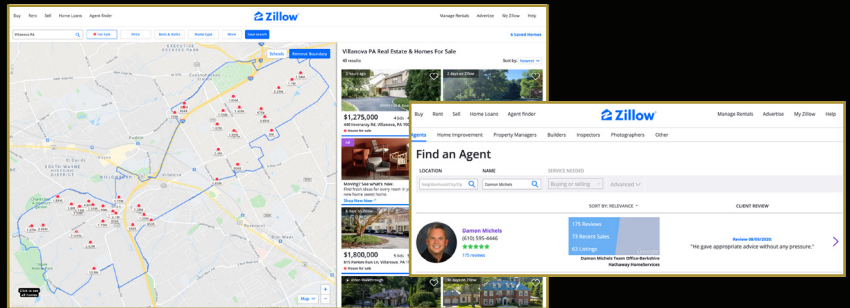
Buy Rent Sell Home Loans Agent finder

Zillow

Manage Rentals Advertise My Zillow Help

Villanova PA

For Sale

Price

Beds & Baths

Home Type

More

Save search

6 Saved Homes

Schools

Remove Boundary

Villanova PA Real Estate & Homes For Sale

48 results

Sort by: Newest

3 hours ago

2 days on Zillow

$1,275,000

440 Inveraray Rd, Villanova, PA 19085

House for sale

$1,800,000

815 Pankes Run Ln, Villanova, PA 19085

House for sale

Moving? See what's new.

Find fresh ideas for every room in your new home

Shop Now

Map

Buy Rent Sell Home Loans Agent finder

Zillow

Manage Rentals Advertise My Zillow Help

Agents Home Improvement Property Managers Builders Inspectors Photographers Other

Find an Agent

LOCATION

NAME

SERVICE NEEDED

Neighborhood/City/Zip

Damon Michels

Buying or selling

Advanced

SORT BY: RELEVANCE

CLIENT REVIEW

Damon Michels

(610) 595-4446

★★★★★

175 reviews

175 Reviews

75 Recent Sales

63 Listings

Damon Michels Team Office-Berkshire Hathaway HomeServices

Review 08/03/2020

"He gave appropriate advice without any pressure."